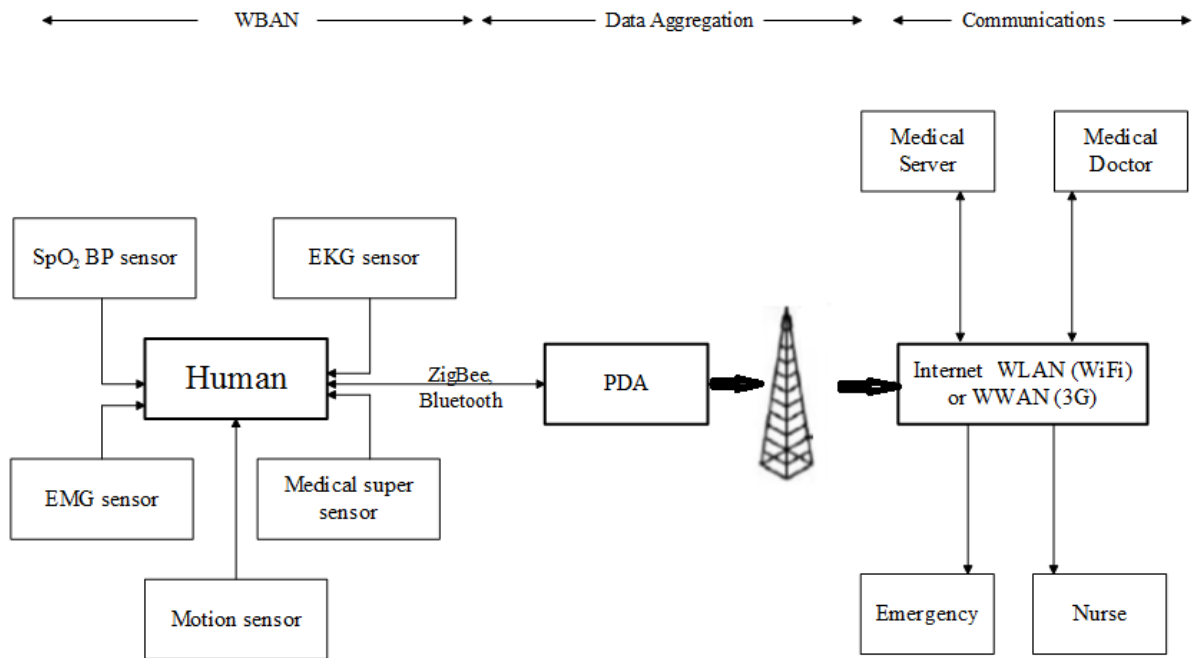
WBAN

Data Aggregation

Communications

Medical Server

Medical Doctor

$SpO_2$ BP sensor

EKG sensor

Human

ZigBee, Bluetooth

PDA

Internet WLAN (WiFi) or WWAN (3G)

EMG sensor

Medical super sensor

Motion sensor

Emergency

Nurse